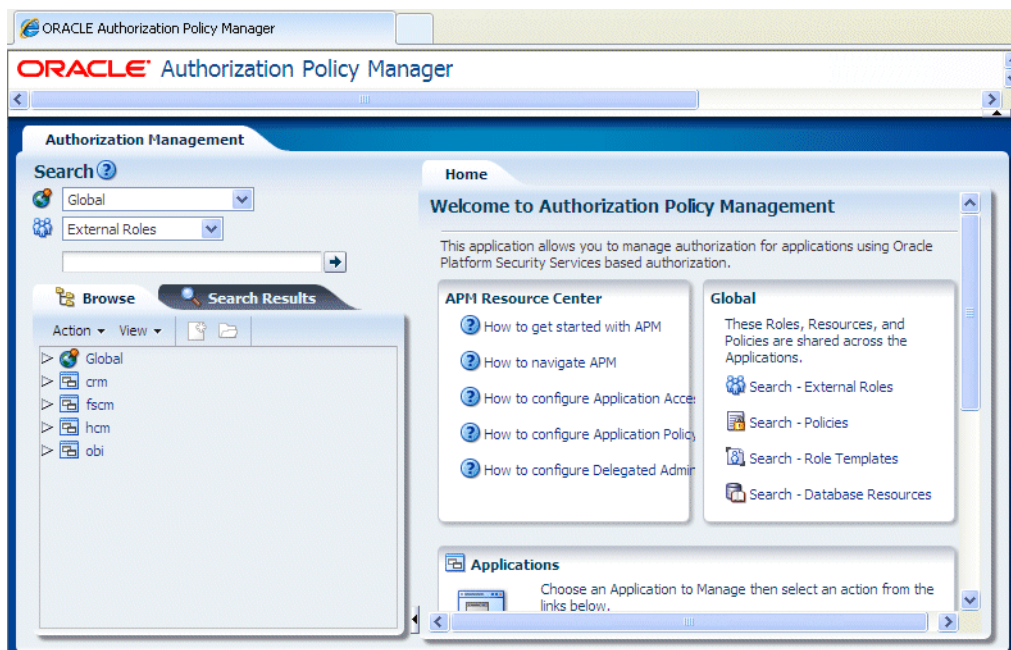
ORACLE Authorization Policy Manager

ORACLE Authorization Policy Manager

Authorization Management

Search

Global

External Roles

Browse

Search Results

Action ▾ View ▾

Global
crm
fscm
hcm
obi

Home

Welcome to Authorization Policy Management

This application allows you to manage authorization for applications using Oracle Platform Security Services based authorization.

APM Resource Center

How to get started with APM

How to navigate APM

How to configure Application Acce

How to configure Application Policy

How to configure Delegated Admin

Global

These Roles, Resources, and Policies are shared across the Applications.

Search - External Roles

Search - Policies

Search - Role Templates

Search - Database Resources

Applications

Choose an Application to Manage then select an action from the links below.